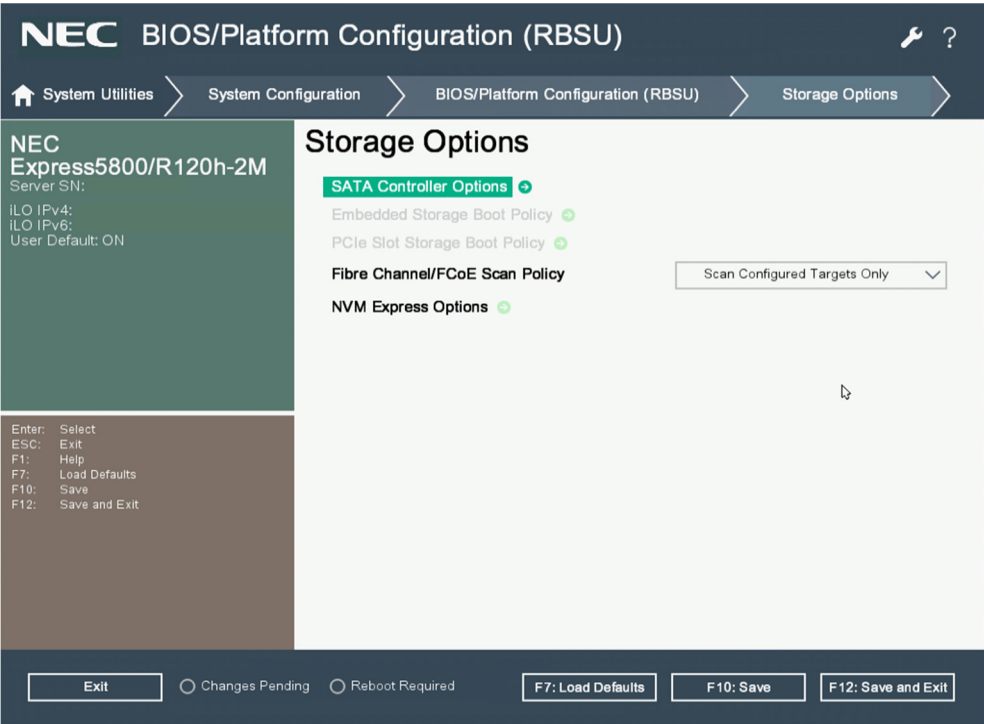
NEC BIOS/Platform Configuration (RBSU)

?

System Utilities
System Configuration
BIOS/Platform Configuration (RBSU)
Storage Options

NEC
Express5800/R120h-2M
Server SN:
iLO IPv4:
iLO IPv6:
User Default: ON

Enter: Select
ESC: Exit
F1: Help
F7: Load Defaults
F10: Save
F12: Save and Exit

Storage Options

SATA Controller Options
Embedded Storage Boot Policy
PCIe Slot Storage Boot Policy
Fibre Channel/FCoE Scan Policy
Scan Configured Targets Only
NVM Express Options

Exit
Changes Pending
Reboot Required
F7: Load Defaults
F10: Save
F12: Save and Exit